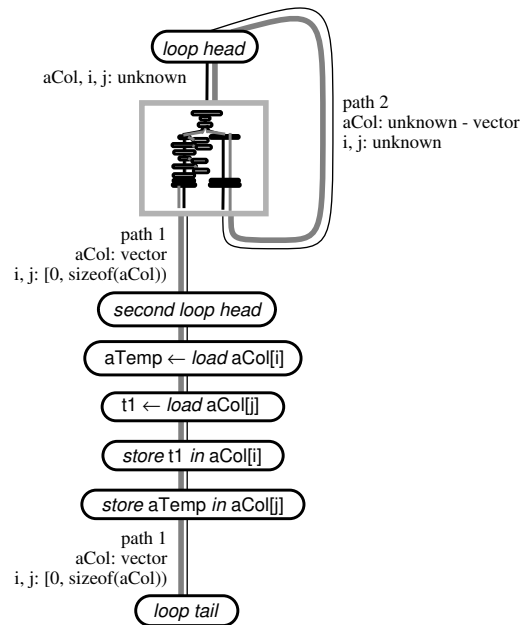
loop head

aCol, i, j: unknown

path 2
aCol: unknown - vector
i, j: unknown

path 1
aCol: vector
i, j: [0, sizeof(aCol))

second loop head

aTemp ← load aCol[i]

t1 ← load aCol[j]

store t1 in aCol[i]

store aTemp in aCol[j]

path 1
aCol: vector
i, j: [0, sizeof(aCol))

loop tail